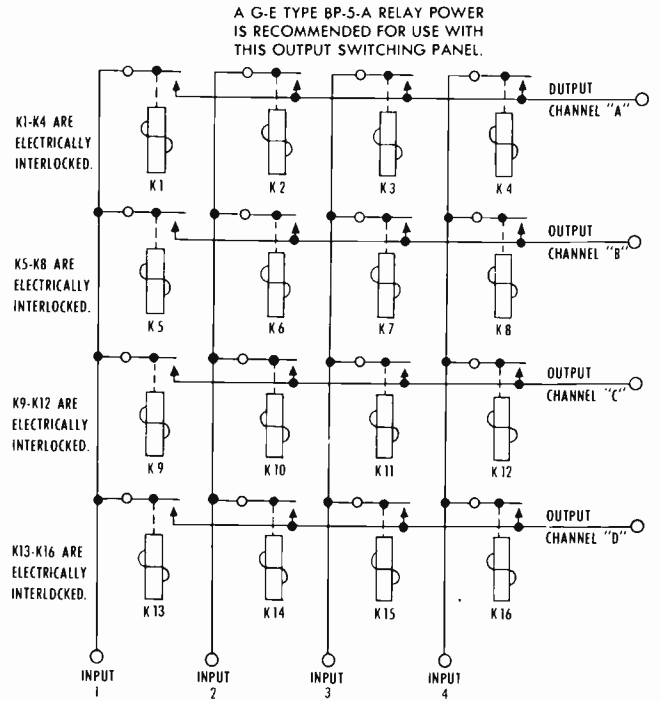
A G-E TYPE BP-5-A RELAY POWER IS RECOMMENDED FOR USE WITH THIS OUTPUT SWITCHING PANEL.

K1-K4 ARE ELECTRICALLY INTERLOCKED.

K1 K2 K3 K4

OUTPUT CHANNEL "A"

K5-K8 ARE ELECTRICALLY INTERLOCKED.

K5 K6 K7 K8

OUTPUT CHANNEL "B"

K9-K12 ARE ELECTRICALLY INTERLOCKED.

K9 K10 K11 K12

OUTPUT CHANNEL "C"

K13-K16 ARE ELECTRICALLY INTERLOCKED.

K13 K14 K15 K16

OUTPUT CHANNEL "D"

INPUT 1

INPUT 2

INPUT 3

INPUT 4